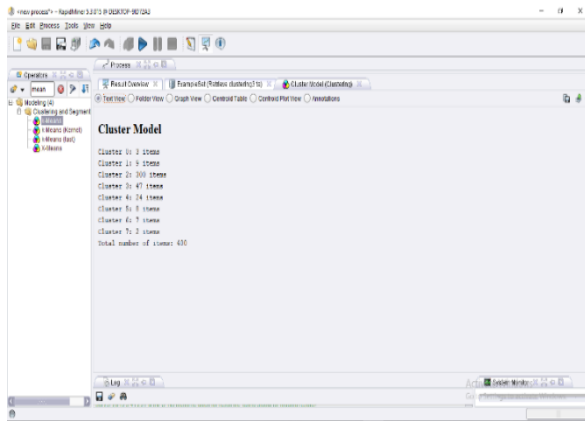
<new process*> – RapidMiner 5.3.015 @ DESKTOP-9B7I2AJ

File Edit Process Tools View Help

Operators

mean

Modeling (4)

Clustering and Segmentation

k-Means

k-Means (Kernel)

k-Means (fast)

X-Means

Process

Result Overview

ExampleSet (Retrieve clustering1 ts)

Cluster Model (Clustering)

Text View

Folder View

Graph View

Centroid Table

Centroid Plot View

Annotations

Cluster Model

Cluster 0: 3 items
Cluster 1: 5 items
Cluster 2: 300 items
Cluster 3: 47 items
Cluster 4: 24 items
Cluster 5: 8 items
Cluster 6: 7 items
Cluster 7: 2 items
Total number of items: 630

Log

System Monitor

Activate Windows
Go to Settings to activate Windows.